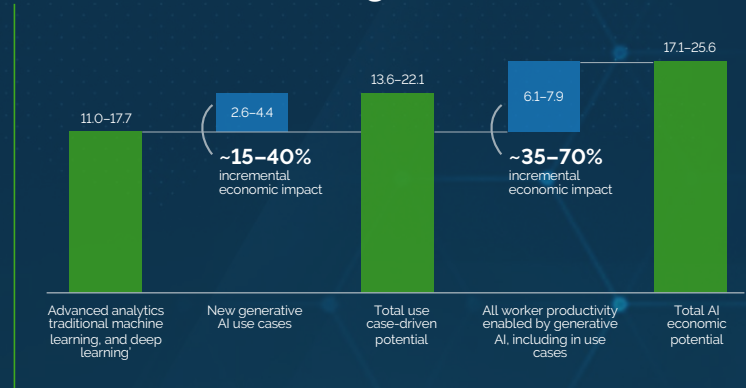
11.0–17.7

2.6–4.4

~15–40%
incremental economic impact

13.6–22.1

6.1–7.9

~35–70%
incremental economic impact

17.1–25.6

Advanced analytics traditional machine learning, and deep learning¹

New generative AI use cases

Total use case-driven potential

All worker productivity enabled by generative AI, including in use cases

Total AI economic potential